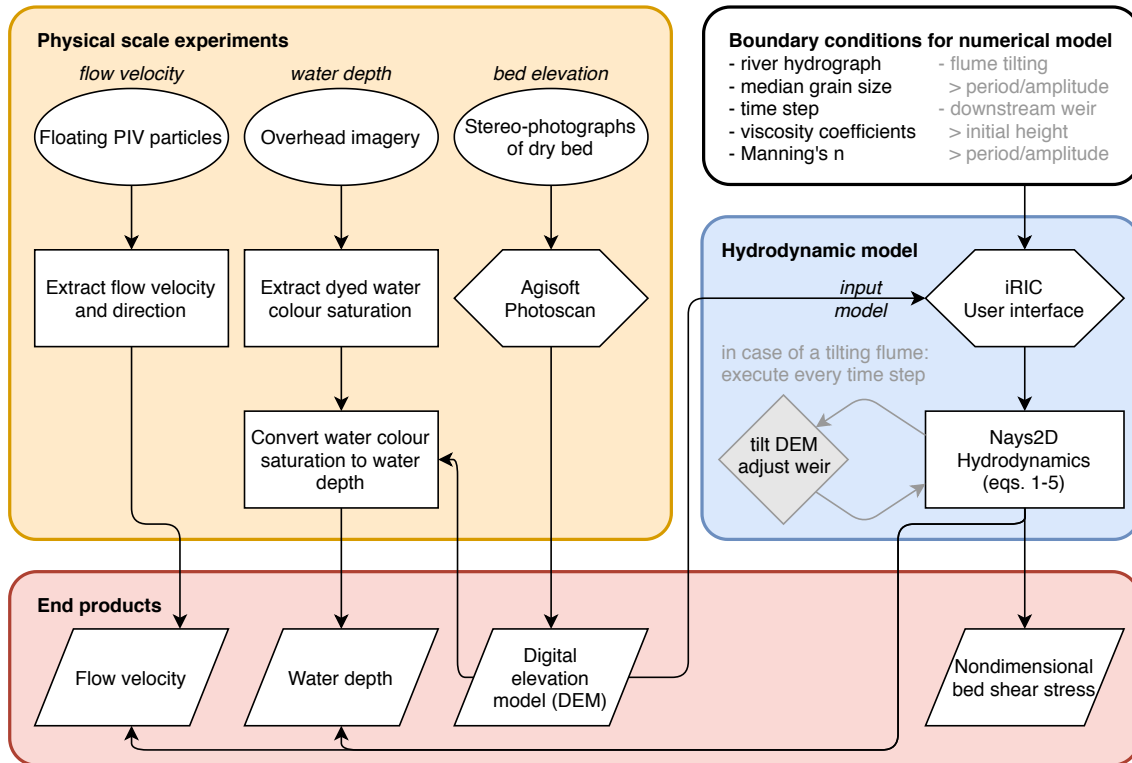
Physical scale experiments

flow velocity

water depth

bed elevation

Floating PIV particles

Overhead imagery

Stereo-photographs of dry bed

Extract flow velocity and direction

Extract dyed water colour saturation

Agisoft Photoscan

Convert water colour saturation to water depth

Boundary conditions for numerical model
- river hydrograph
- median grain size
- time step
- viscosity coefficients
- Manning's n

- flume tilting
> period/amplitude
- downstream weir
> initial height
> period/amplitude

Hydrodynamic model

input model

iRIC User interface

in case of a tilting flume: execute every time step

tilt DEM adjust weir

Nays2D Hydrodynamics (eqs. 1-5)

End products

Flow velocity

Water depth

Digital elevation model (DEM)

Nondimensional bed shear stress